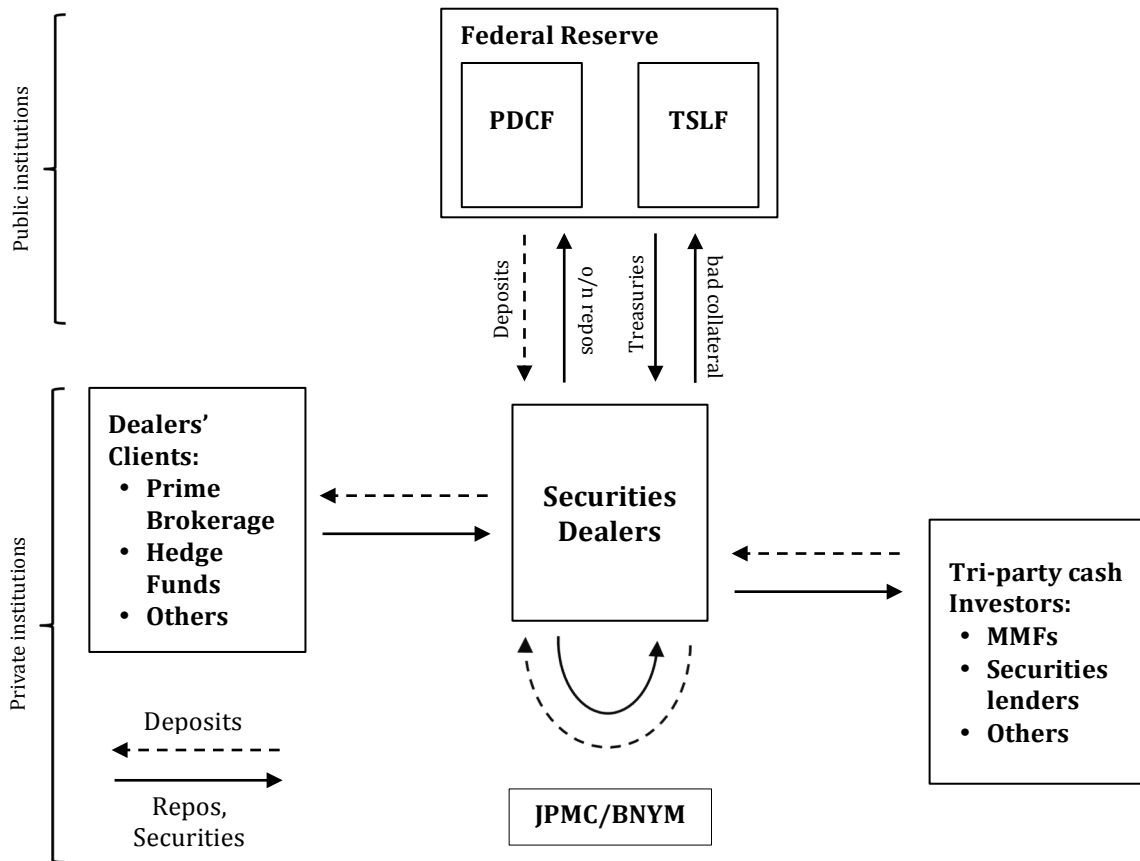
Public institutions

Federal Reserve

PDCF

TSLF

Deposits

o/n repos

Treasuries

bad collateral

Private institutions

Dealers' Clients:
• Prime Brokerage
• Hedge Funds
• Others

Securities Dealers

Tri-party cash Investors:
• MMFs
• Securities lenders
• Others

Deposits

Repos, Securities

JPMC/BNYM